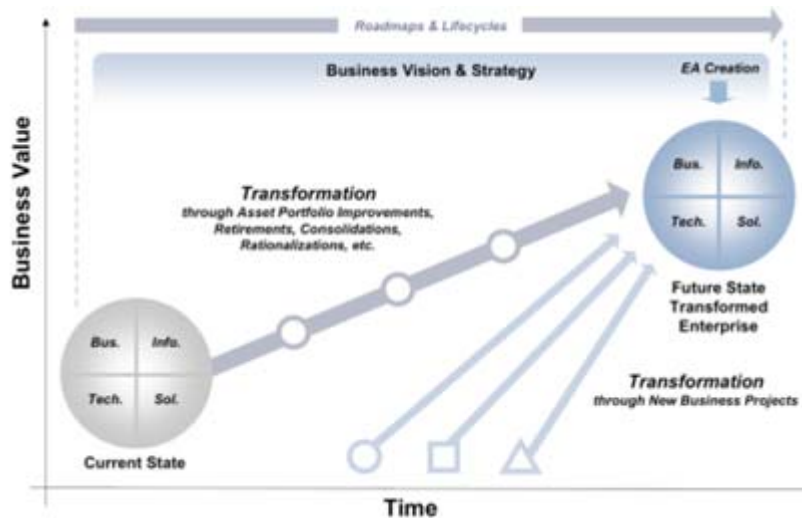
Roadmaps & Lifecycles

Business Vision & Strategy

EA Creation

Business Value

Transformation
through Asset Portfolio Improvements, Retirements, Consolidations, Rationalizations, etc.

| Bus. | Info. |
|---|---|
| Tech. | Sol. |

Future State Transformed Enterprise

| Bus. | Info. |
|---|---|
| Tech. | Sol. |

Current State

Transformation
through New Business Projects

Time